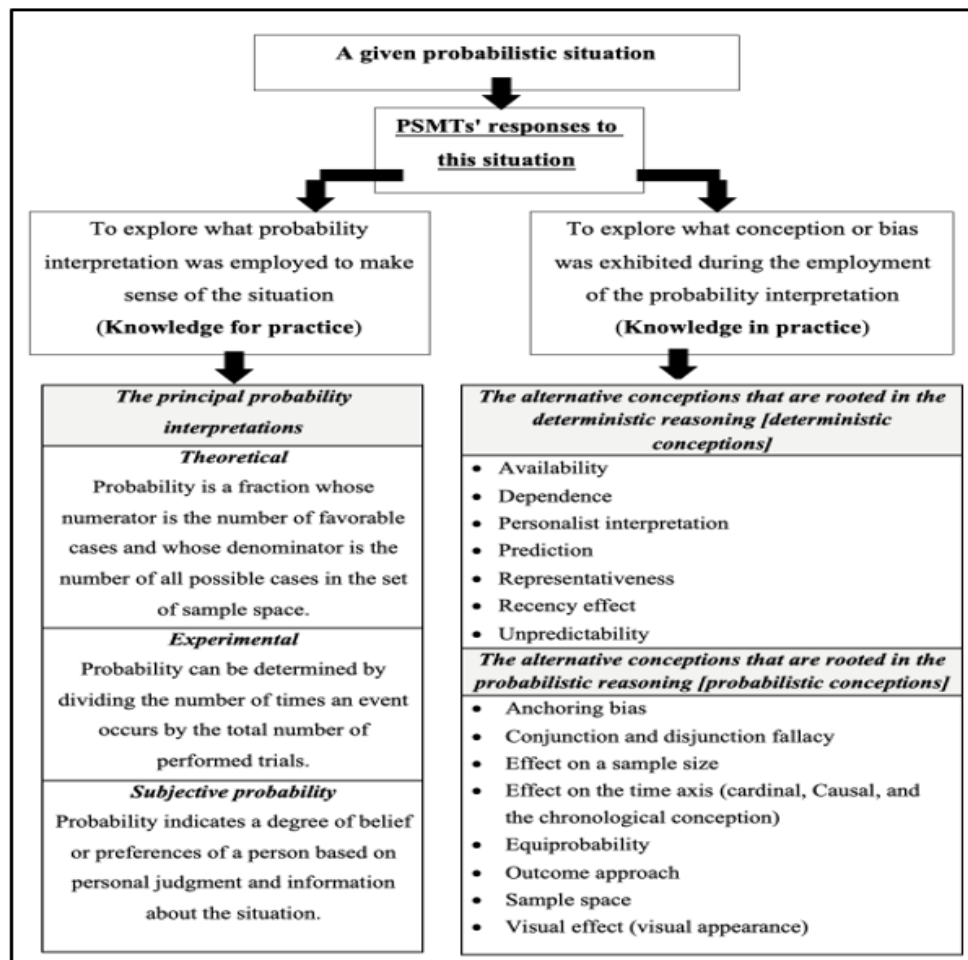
**A given probabilistic situation**

**PSMTs' responses to this situation**

To explore what probability interpretation was employed to make sense of the situation
**(Knowledge for practice)**

To explore what conception or bias was exhibited during the employment of the probability interpretation
**(Knowledge in practice)**

***The principal probability interpretations***

***Theoretical***
Probability is a fraction whose numerator is the number of favorable cases and whose denominator is the number of all possible cases in the set of sample space.

***Experimental***
Probability can be determined by dividing the number of times an event occurs by the total number of performed trials.

***Subjective probability***
Probability indicates a degree of belief or preferences of a person based on personal judgment and information about the situation.

***The alternative conceptions that are rooted in the deterministic reasoning [deterministic conceptions]***

- Availability
- Dependence
- Personalist interpretation
- Prediction
- Representativeness
- Recency effect
- Unpredictability

***The alternative conceptions that are rooted in the probabilistic reasoning [probabilistic conceptions]***

- Anchoring bias
- Conjunction and disjunction fallacy
- Effect on a sample size
- Effect on the time axis (cardinal, Causal, and the chronological conception)
- Equiprobability
- Outcome approach
- Sample space
- Visual effect (visual appearance)